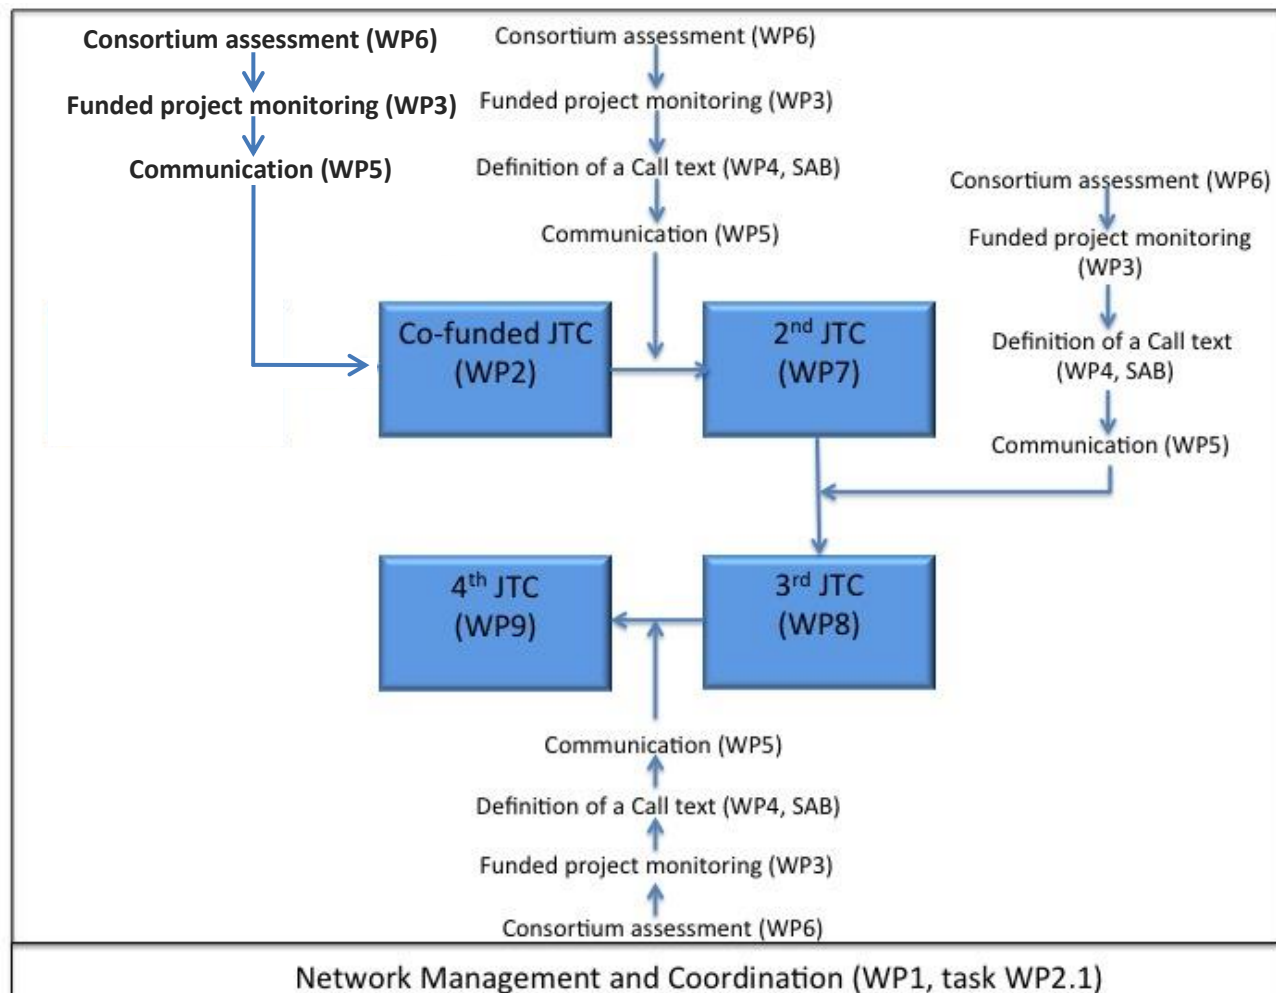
Consortium assessment (WP6)
Funded project monitoring (WP3)
Communication (WP5)

Consortium assessment (WP6)
Funded project monitoring (WP3)
Definition of a Call text (WP4, SAB)
Communication (WP5)

Consortium assessment (WP6)
Funded project monitoring (WP3)
Definition of a Call text (WP4, SAB)
Communication (WP5)

Co-funded JTC (WP2)

$2^{nd}$ JTC (WP7)

$4^{th}$ JTC (WP9)

$3^{rd}$ JTC (WP8)

Communication (WP5)
Definition of a Call text (WP4, SAB)
Funded project monitoring (WP3)
Consortium assessment (WP6)

Network Management and Coordination (WP1, task WP2.1)